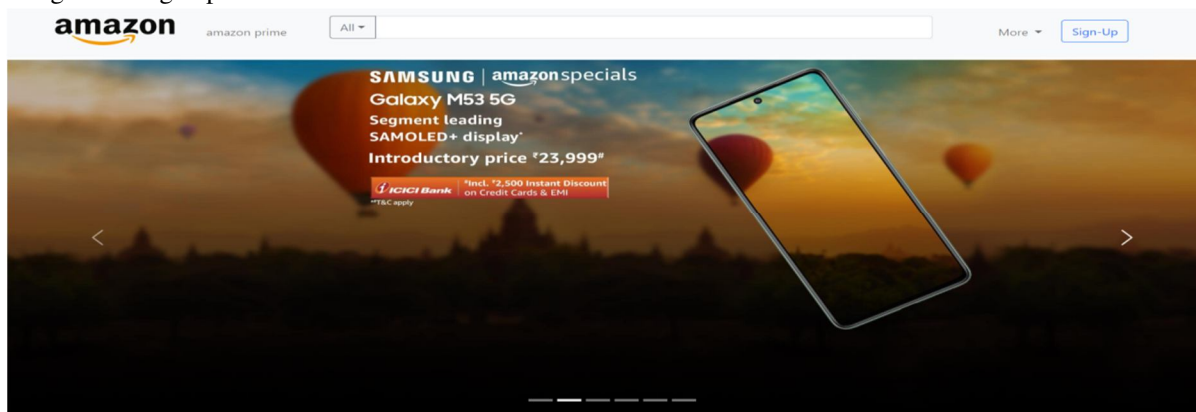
amazon amazon prime All ▾ More ▾ Sign-Up

SAMSUNG | amazonspecials
Galaxy M53 5G
Segment leading
SAMOLED+ display*
Introductory price ₹23,999#

ICICI Bank #Incl. ₹2,500 Instant Discount on Credit Cards & EMI
*T&C apply

<

>